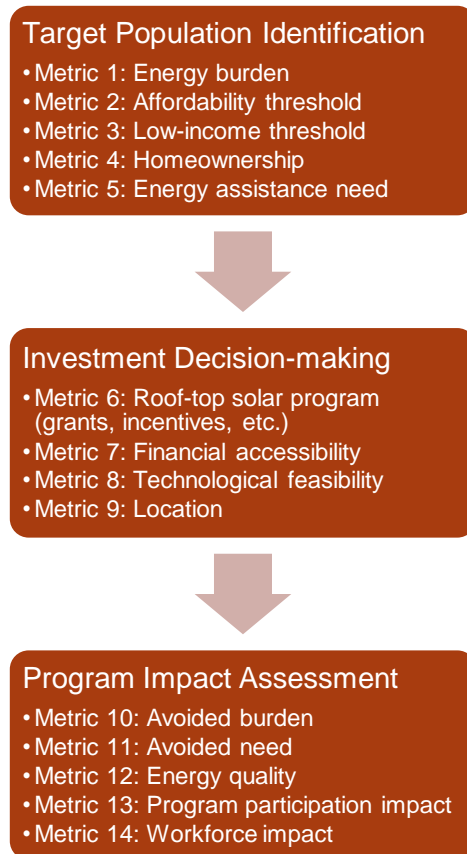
Target Population Identification

• Metric 1: Energy burden
• Metric 2: Affordability threshold
• Metric 3: Low-income threshold
• Metric 4: Homeownership
• Metric 5: Energy assistance need

Investment Decision-making

• Metric 6: Roof-top solar program (grants, incentives, etc.)
• Metric 7: Financial accessibility
• Metric 8: Technological feasibility
• Metric 9: Location

Program Impact Assessment

• Metric 10: Avoided burden
• Metric 11: Avoided need
• Metric 12: Energy quality
• Metric 13: Program participation impact
• Metric 14: Workforce impact